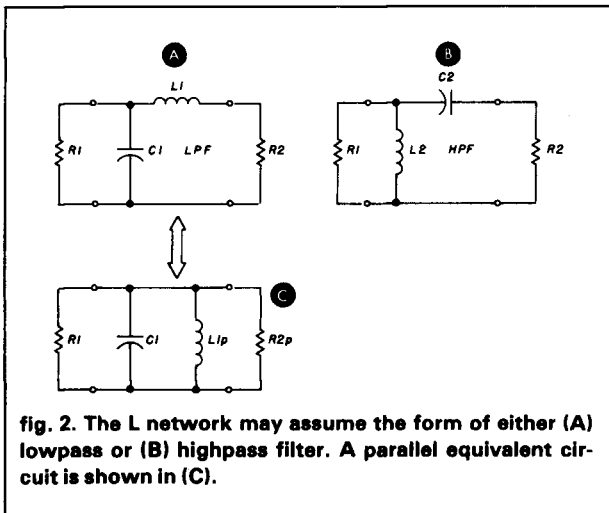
A

L1

R1

C1

LPF

R2

B

C2

R1

L2

HPF

R2

C

R1

C1

L1p

R2p

fig. 2. The L network may assume the form of either (A) lowpass or (B) highpass filter. A parallel equivalent circuit is shown in (C).